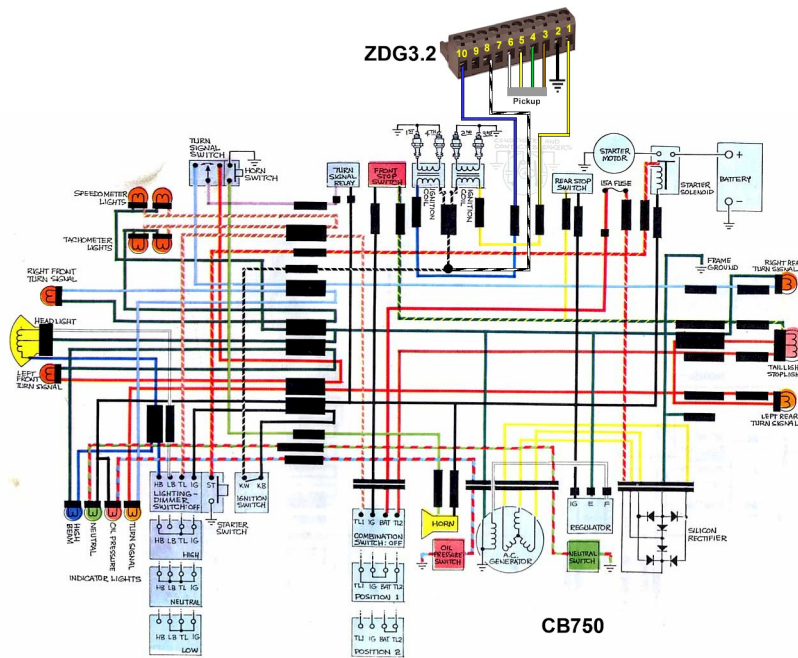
ZDG3.2

10 9 8 7 6 5 4 3 2 1

Pickup

TURN SIGNAL SWITCH

HORN SWITCH

SPEEDOMETER LIGHTS

TACHOMETER LIGHTS

RIGHT FRONT TURN SIGNAL

HEADLIGHT

LEFT FRONT TURN SIGNAL

TURN SIGNAL RELAY

FRONT STOP SWITCH

IGNITION COIL

IGNITION COIL

REAR STOP SWITCH

15A FUSE

STARTER MOTOR

STARTER SOLENOID

BATTERY

FRAME GROUND

RIGHT REAR TURN SIGNAL

TAILLIGHT STOPLIGHT

LEFT REAR TURN SIGNAL

HIGH BEAM

NEUTRAL

OIL PRESSURE

TURN SIGNAL

INDICATOR LIGHTS

HB LB TL IG

LIGHTING-DIMMER SWITCH: OFF

ST

STARTER SWITCH

HB LB TL IG

HIGH

HB LB TL IG

NEUTRAL

HB LB TL IG

LOW

KW KB

IGNITION SWITCH

TL1 IG BAT TL2

COMBINATION SWITCH: OFF

TL1 IG BAT TL2

POSITION 1

TL1 IG BAT TL2

POSITION 2

HORN

OIL PRESSURE SWITCH

A.C. GENERATOR

NEUTRAL SWITCH

IG E F

REGULATOR

SILICON RECTIFIER

CB750